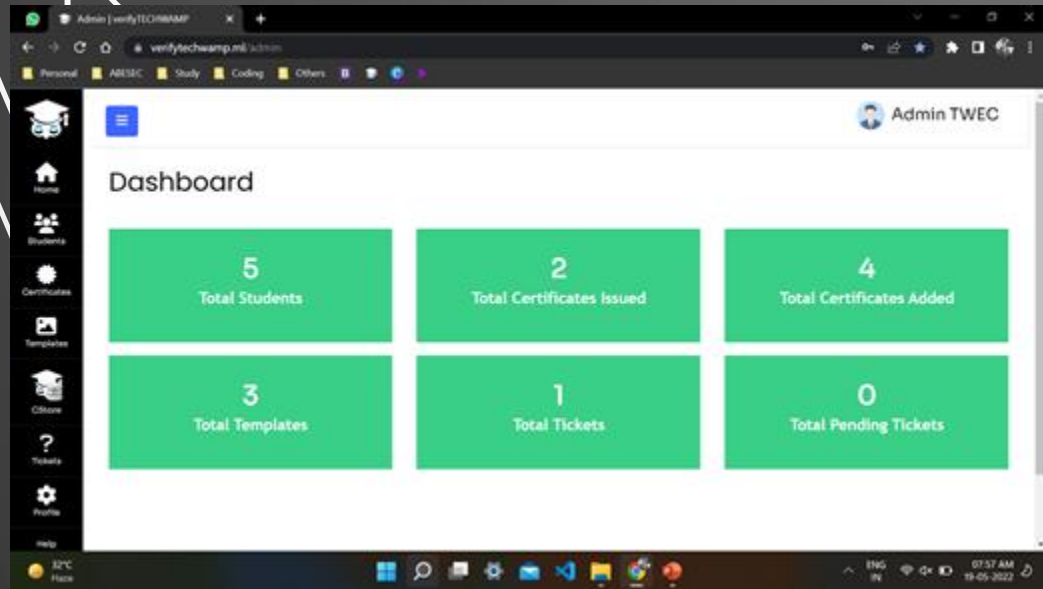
Admin | verifyTECHWAMP

verifytechwamp.ml/admin

Personal ABESEC Study Coding Others

Admin TWEC

Home
Students
Certificates
Templates
CStore
Tickets
Profile
Help

Dashboard

5
Total Students

2
Total Certificates Issued

4
Total Certificates Added

3
Total Templates

1
Total Tickets

0
Total Pending Tickets

32°C
Haze

ENG
IN

07:57 AM
19-05-2022